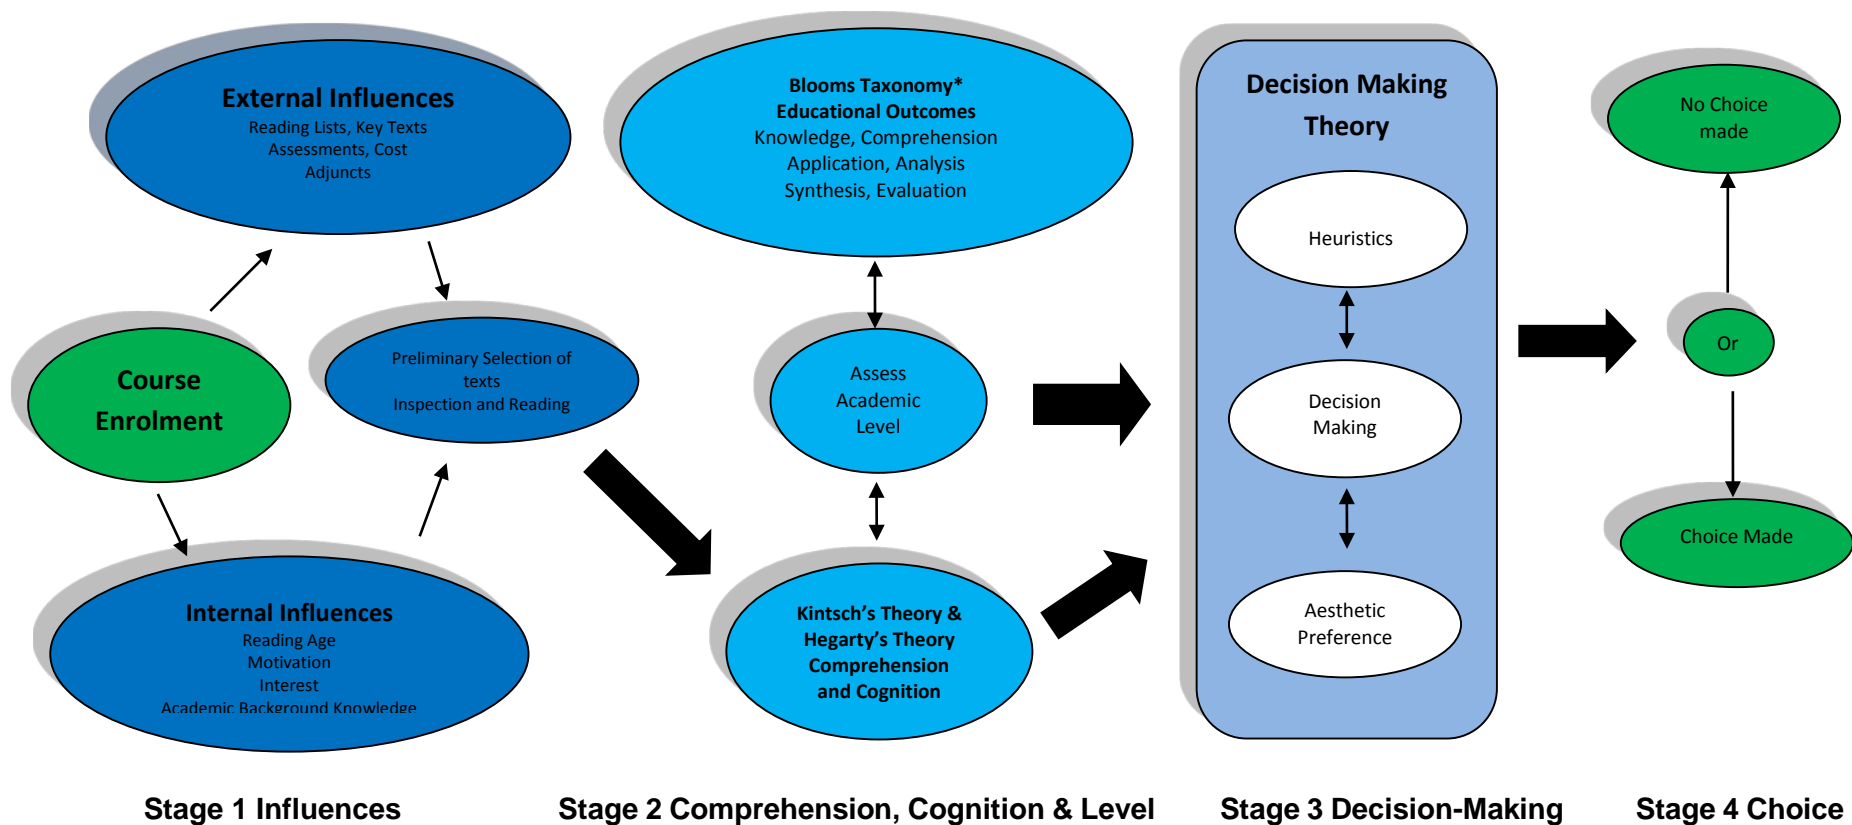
External Influences
Reading Lists, Key Texts
Assessments, Cost
Adjuncts

Course Enrolment

Preliminary Selection of texts
Inspection and Reading

Internal Influences
Reading Age
Motivation
Interest
Academic Background Knowledge

Blooms Taxonomy*
Educational Outcomes
Knowledge, Comprehension
Application, Analysis
Synthesis, Evaluation

Assess Academic Level

Kintsch's Theory & Hegarty's Theory Comprehension and Cognition

Decision Making Theory

Heuristics

Decision Making

Aesthetic Preference

No Choice made

Or

Choice Made

Stage 1 Influences

Stage 2 Comprehension, Cognition & Level

Stage 3 Decision-Making

Stage 4 Choice